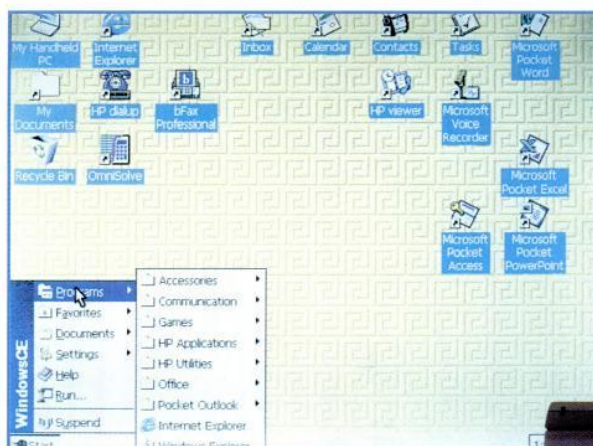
My Handheld PC
Internet Explorer
Inbox
Calendar
Contacts
Tasks
Microsoft Pocket Word
My Documents
HP dialup
bFax Professional
HP viewer
Microsoft Voice Recorder
Recycle Bin
OmniSolve
Microsoft Pocket Excel
Microsoft Pocket Access
Microsoft Pocket PowerPoint

Programs
Favorites
Documents
Settings
Help
Run...
Suspend
WindowsCE
Start

Accessories
Communication
Games
HP Applications
HP Utilities
Office
Pocket Outlook
Internet Explorer
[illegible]